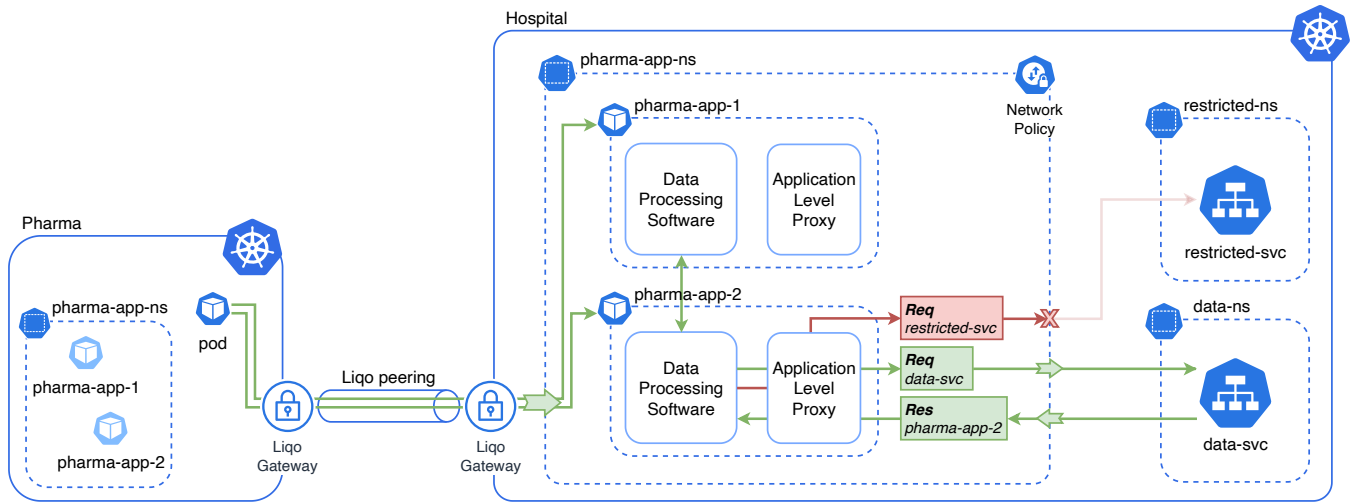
Hospital

pharma-app-ns

Network Policy

pharma-app-1

Data Processing Software

Application Level Proxy

restricted-ns

restricted-svc

Pharma

pharma-app-ns

pharma-app-1

pharma-app-2

pod

Liqo Gateway

Liqo peering

Liqo Gateway

pharma-app-2

Data Processing Software

Application Level Proxy

**Req**
*restricted-svc*

**Req**
*data-svc*

**Res**
*pharma-app-2*

data-ns

data-svc